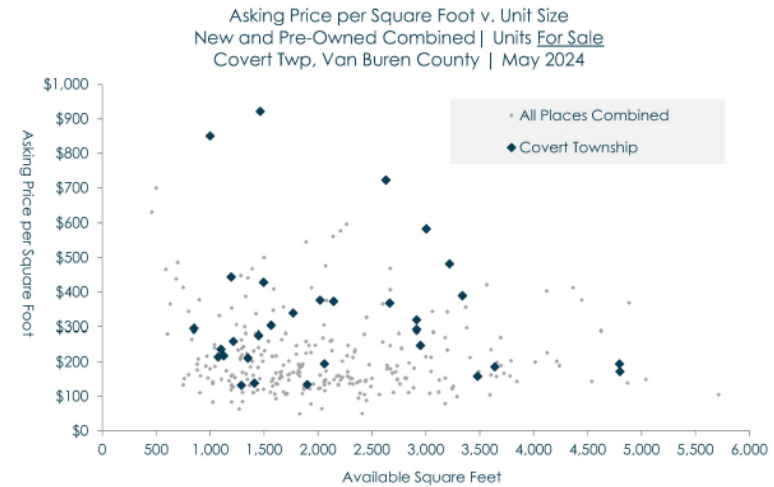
Asking Price per Square Foot v. Unit Size
New and Pre-Owned Combined | Units For Sale
Covert Twp, Van Buren County | May 2024

All Places Combined
Covert Township

Asking Price per Square Foot

$1,000
$900
$800
$700
$600
$500
$400
$300
$200
$100
$0

0
500
1,000
1,500
2,000
2,500
3,000
3,500
4,000
4,500
5,000
5,500
6,000

Available Square Feet